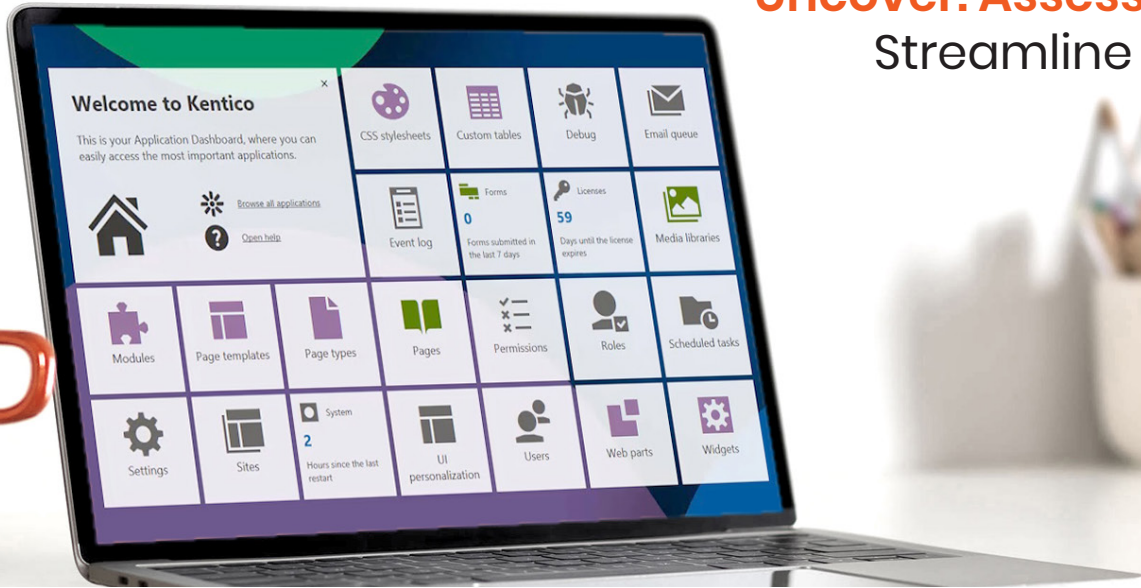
Uncover. Assess
Streamline

Welcome to Kentico
×
This is your Application Dashboard, where you can easily access the most important applications.

Browse all applications
Open help

CSS stylesheets
Custom tables
Debug
Email queue

Event log
Forms
0
Forms submitted in the last 7 days
Licenses
59
Days until the license expires
Media libraries

Modules
Page templates
Page types
Pages
Permissions
Roles
Scheduled tasks

Settings
Sites
System
2
Hours since the last restart
UI personalization
Users
Web parts
Widgets